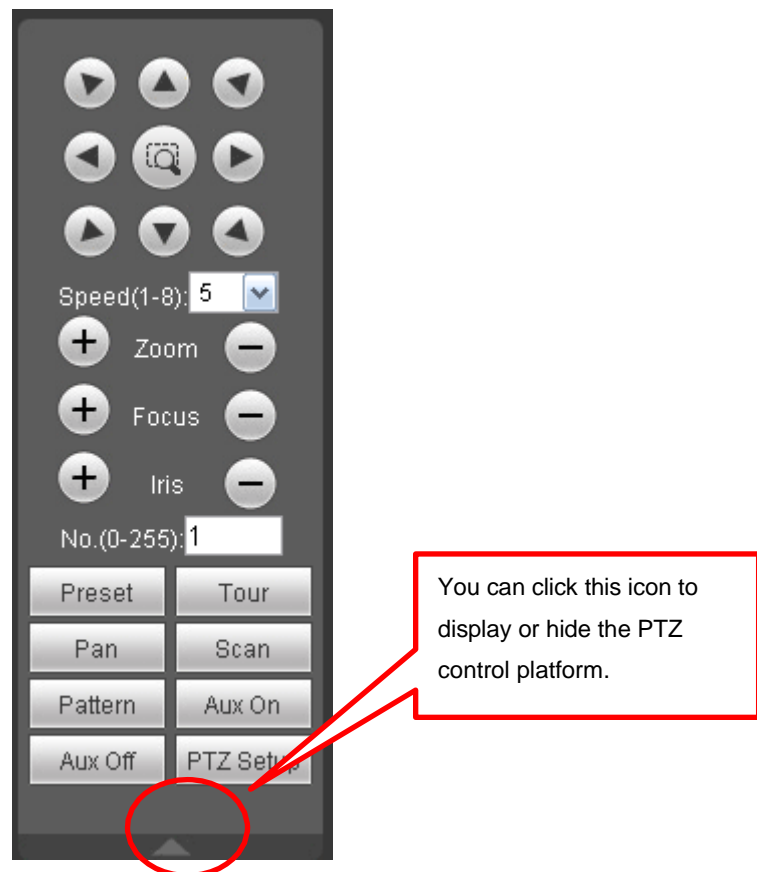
Speed(1-8): 5

Zoom

Focus

Iris

No.(0-255): 1

| Preset | Tour |
|---|---|
| Pan | Scan |
| Pattern | Aux On |
| Aux Off | PTZ Setup |

You can click this icon to display or hide the PTZ control platform.